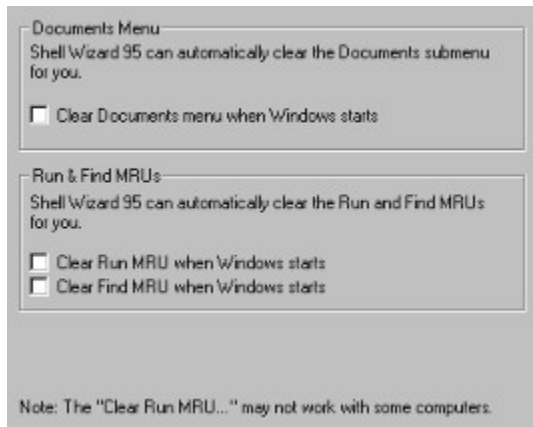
Documents Menu

Shell Wizard 95 can automatically clear the Documents submenu for you.

Clear Documents menu when Windows starts

Run & Find MRUs

Shell Wizard 95 can automatically clear the Run and Find MRUs for you.

Clear Run MRU when Windows starts

Clear Find MRU when Windows starts

Note: The "Clear Run MRU..." may not work with some computers.